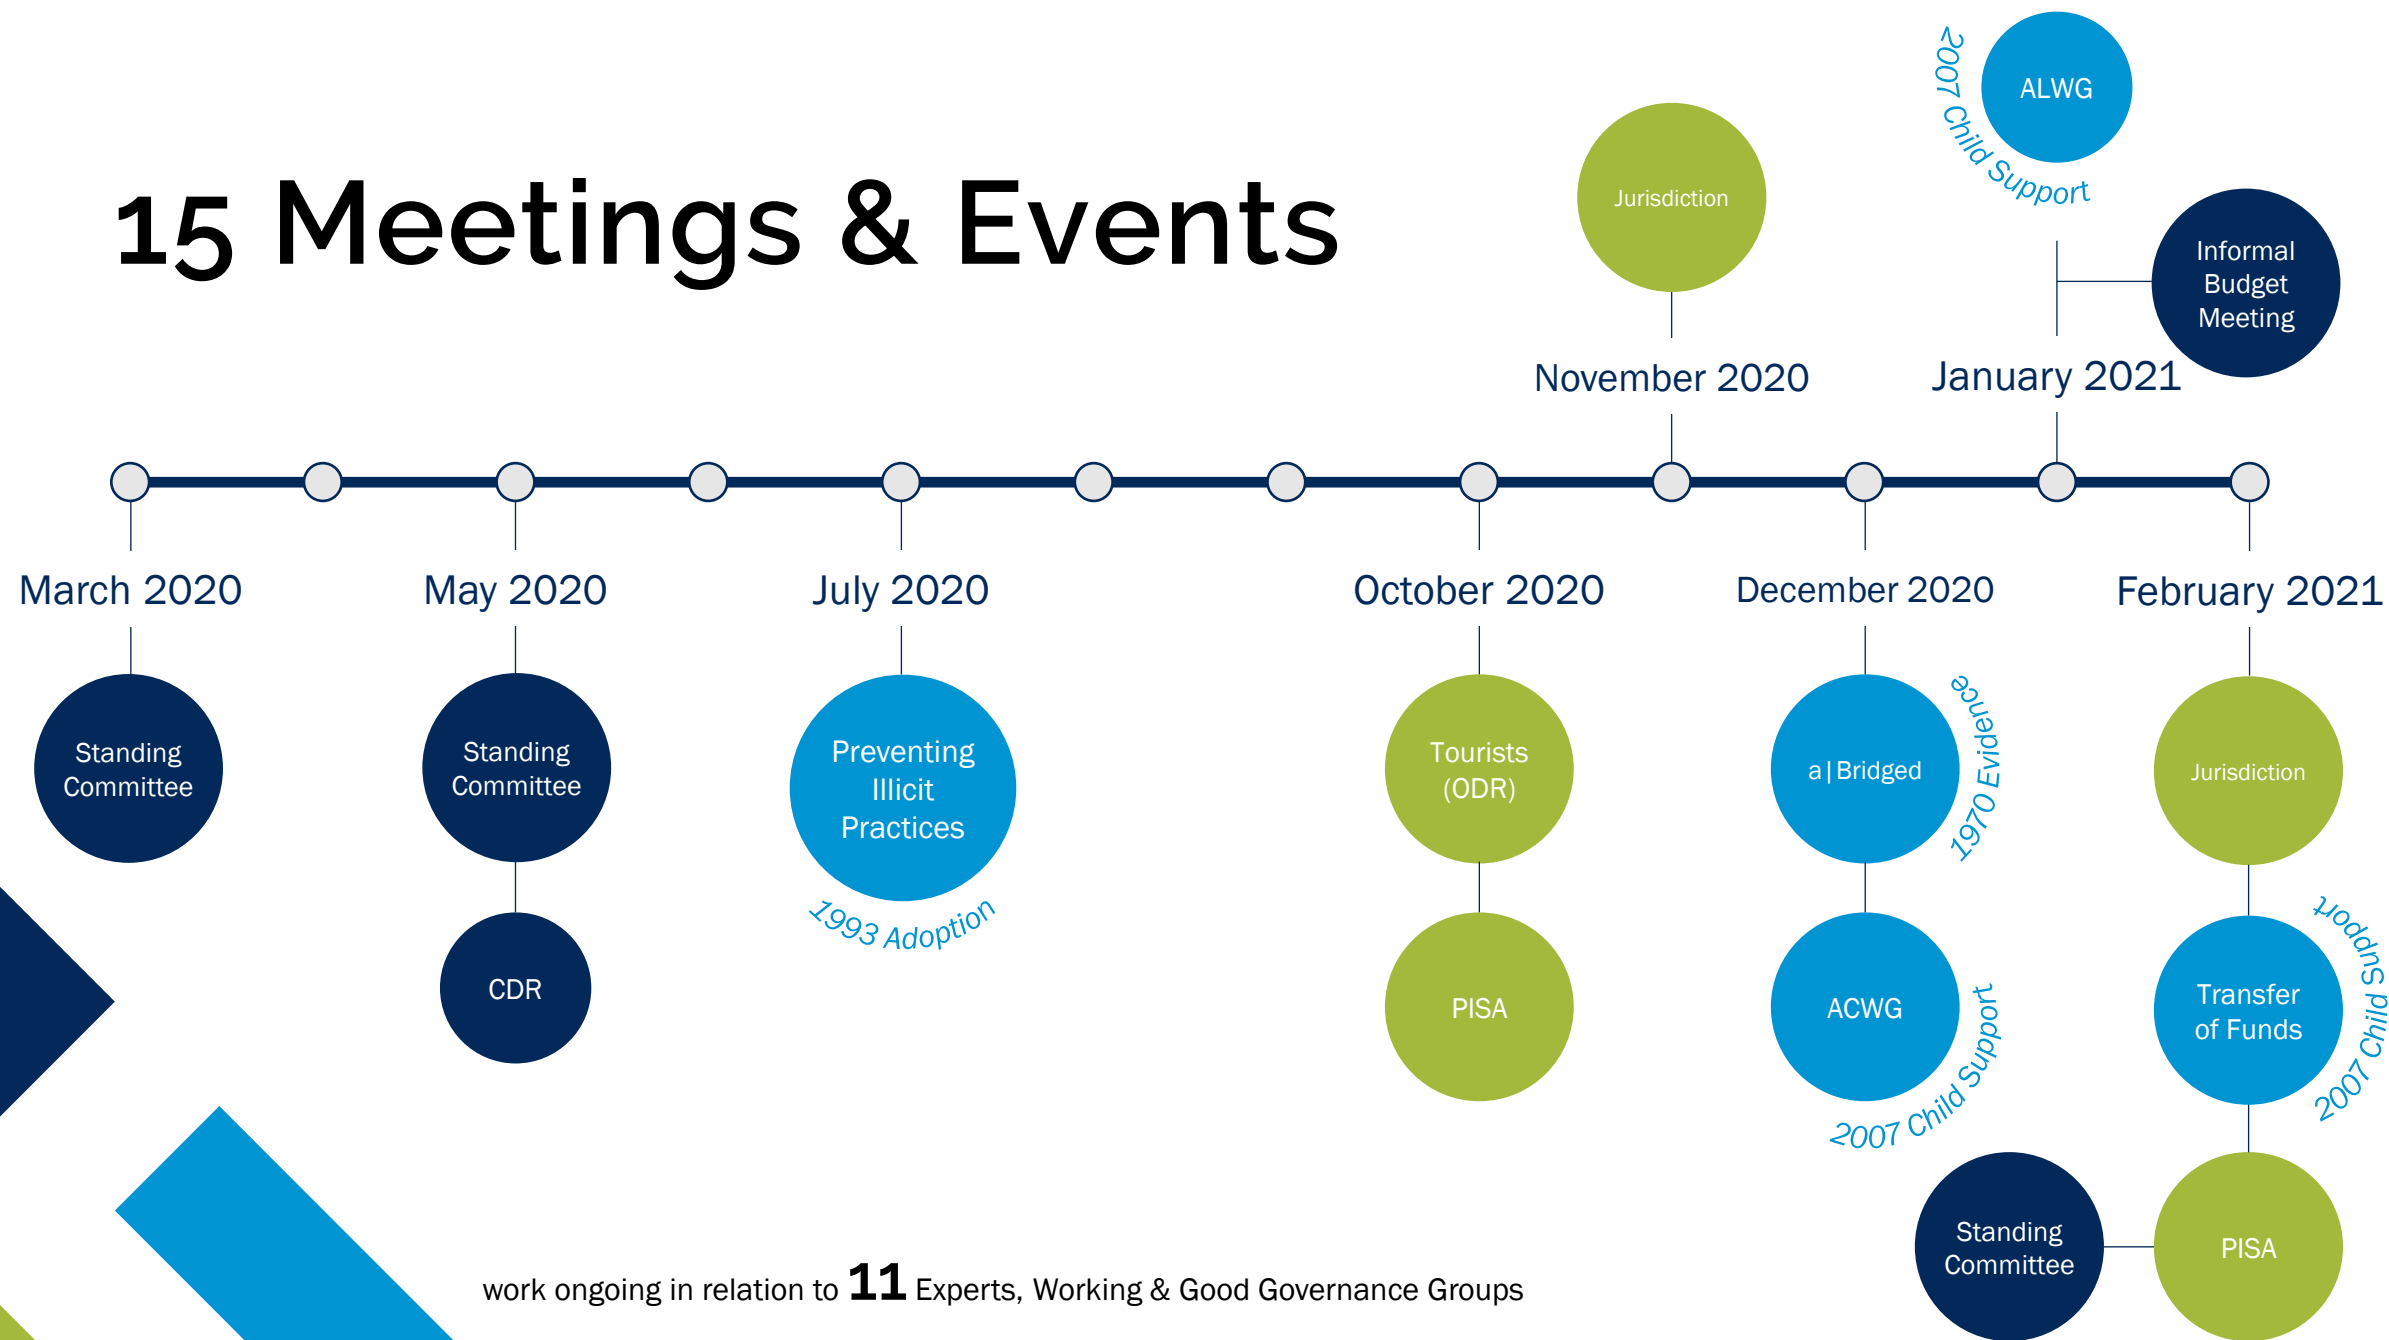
15 Meetings & Events

Jurisdiction

November 2020

2007 Child Support

ALWG

Informal Budget Meeting

January 2021

March 2020

Standing Committee

May 2020

Standing Committee

CDR

July 2020

Preventing Illicit Practices

1993 Adoption

October 2020

Tourists (ODR)

PISA

December 2020

a | Bridged

1970 Evidence

ACWG

2007 Child Support

February 2021

Jurisdiction

Transfer of Funds

2007 Child Support

Standing Committee

PISA

work ongoing in relation to 11 Experts, Working & Good Governance Groups